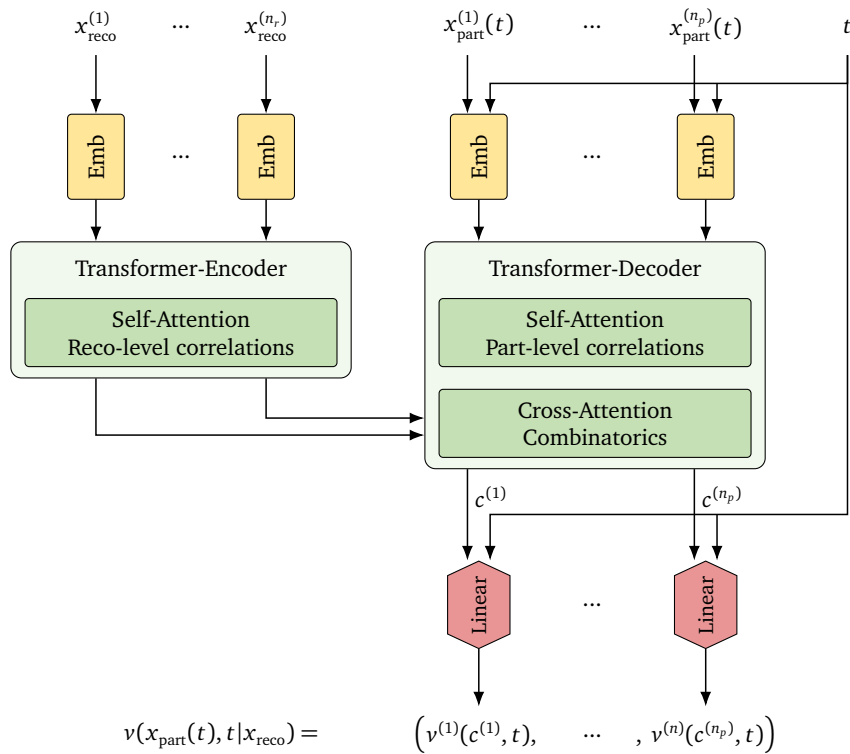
$x_{\text{reco}}^{(1)}$ ... $x_{\text{reco}}^{(n_r)}$ $x_{\text{part}}^{(1)}(t)$ ... $x_{\text{part}}^{(n_p)}(t)$ $t$

Emb ... Emb Emb ... Emb

Transformer-Encoder

Self-Attention
Reco-level correlations

Transformer-Decoder

Self-Attention
Part-level correlations

Cross-Attention
Combinatorics

$c^{(1)}$ $c^{(n_p)}$

Linear ... Linear

$v(x_{\text{part}}(t), t|x_{\text{reco}}) =$ $\Big(v^{(1)}(c^{(1)}, t),$ ... $, v^{(n)}(c^{(n_p)}, t)\Big)$